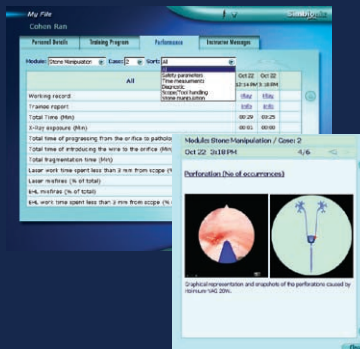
My File

Cohen Ran

Personal Details | Training Program | Performance | Instructor Messages

Module: Stone Manipulation | Case: 2 | Sort: All

All

Safety parameters
Time measurements
Diagnostic
Scope/Tool handling
Stone manipulation

| | Oct 22 | Oct 22 |
|---|---|---|
| | 12:14 PM | 3:18 PM |
| Working record | Play | Play |
| Trainee report | Info | Info |
| Total Time (Min) | 08:29 | 03:25 |
| X-Ray exposure (Min) | 00:01 | 00:00 |
| Total time of progressing from the orifice to patholo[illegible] | | |
| Total time of introducing the wire to the orifice (Min) | | |
| Total fragmentation time (Min) | | |
| Laser work time spent less than 3 mm from scope (% | | |
| Laser misfires (% of total) | | |
| EHL misfires (% of total) | | |
| EHL work time spent less than 3 mm from scope (% | | |

Module: Stone Manipulation / Case: 2

Oct 22 3:18 PM

4/6

Perforation (No of occurrences)

Graphical representation and snapshots of the perforations caused by Holmium YAG 20W.